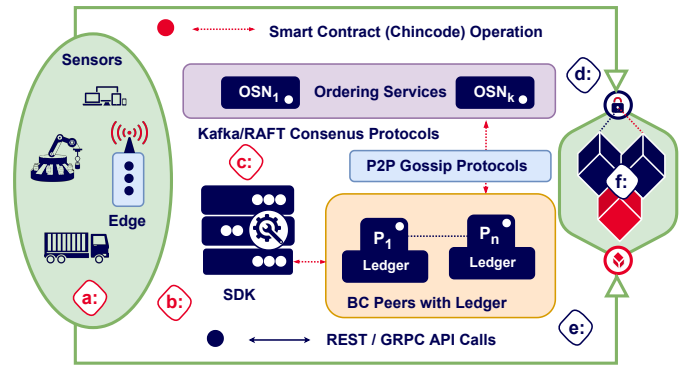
Smart Contract (Chincode) Operation

Sensors

Edge

a:

b:

OSN$_1$ Ordering Services OSN$_k$

Kafka/RAFT Consenus Protocols

c:

P2P Gossip Protocols

SDK

P$_1$ Ledger

P$_n$ Ledger

BC Peers with Ledger

d:

f:

e:

REST / GRPC API Calls